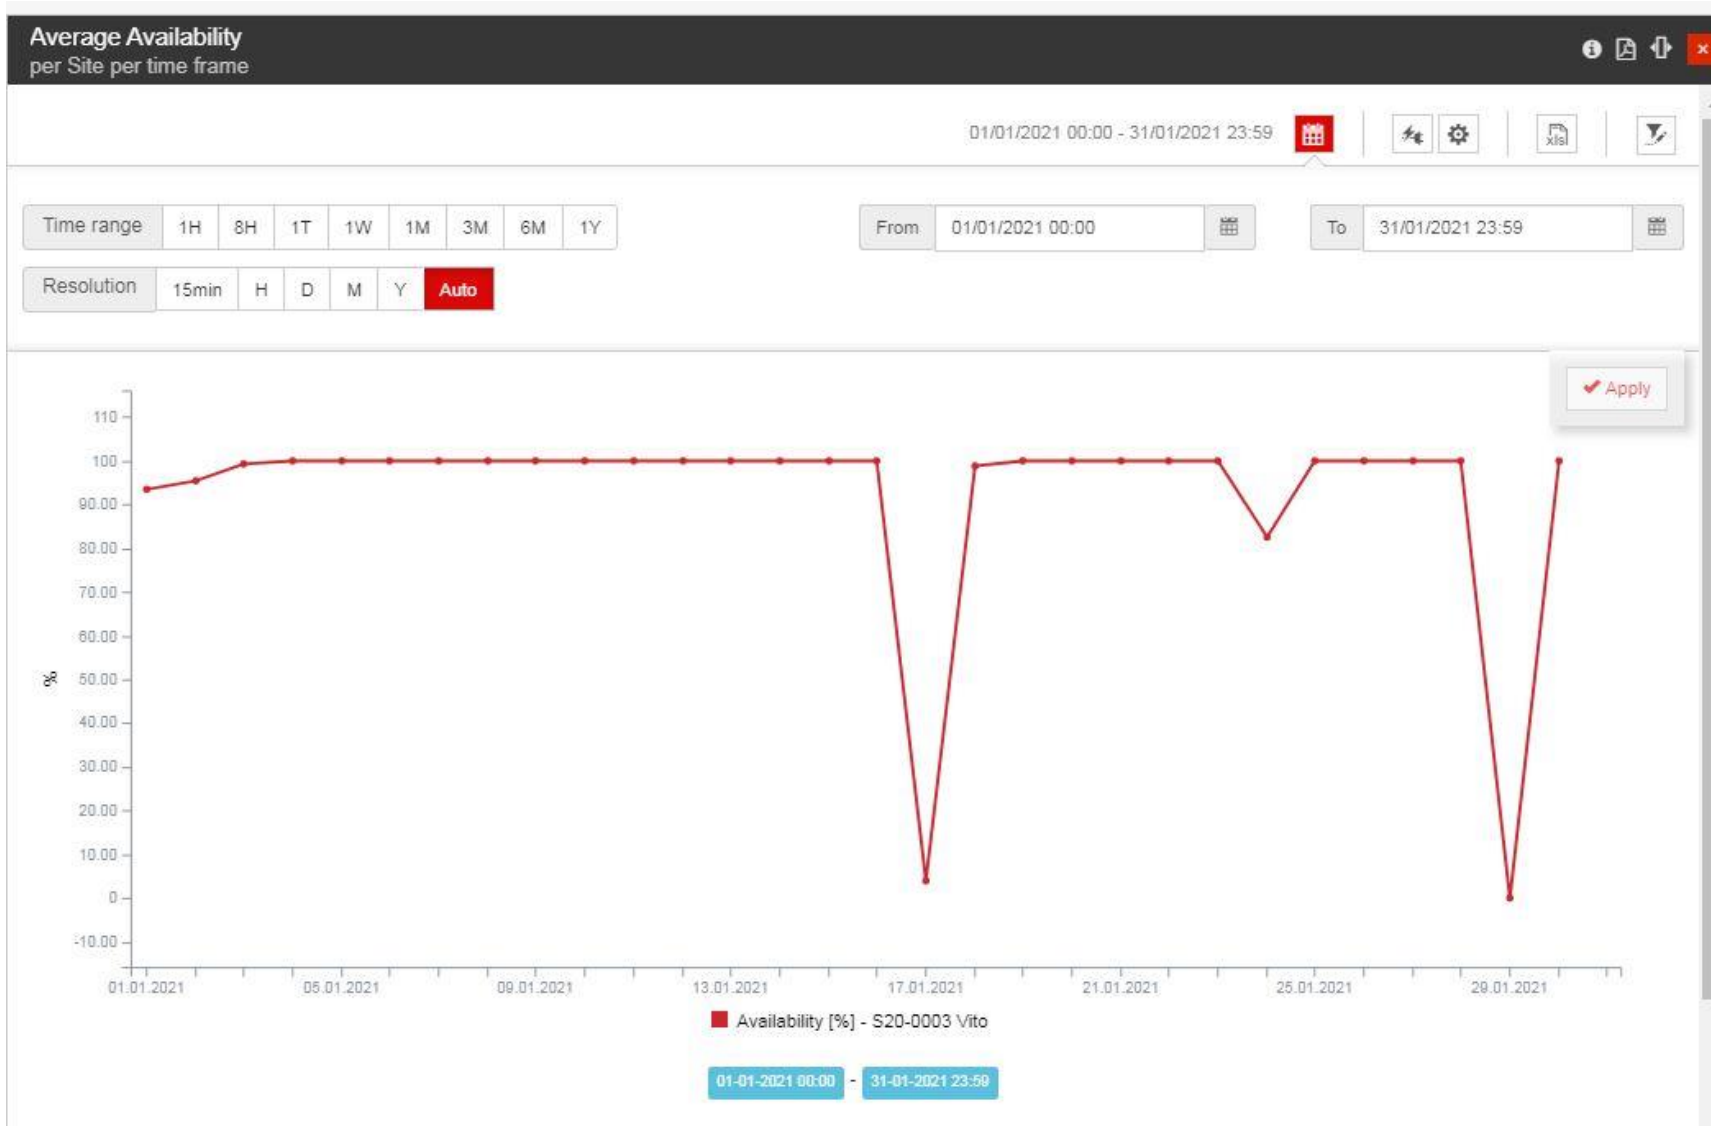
Average Availability
per Site per time frame

×

01/01/2021 00:00 - 31/01/2021 23:59

xls

| Time range | 1H | 8H | 1T | 1W | 1M | 3M | 6M | 1Y |
|---|---|---|---|---|---|---|---|---|

From 01/01/2021 00:00

To 31/01/2021 23:59

| Resolution | 15min | H | D | M | Y | Auto |
|---|---|---|---|---|---|---|

✔ Apply

110
100
90.00
80.00
70.00
60.00
50.00
40.00
30.00
20.00
10.00
0
-10.00

%

01.01.2021
05.01.2021
09.01.2021
13.01.2021
17.01.2021
21.01.2021
25.01.2021
29.01.2021

Availability [%] - S20-0003 Vito

01-01-2021 00:00 - 31-01-2021 23:59